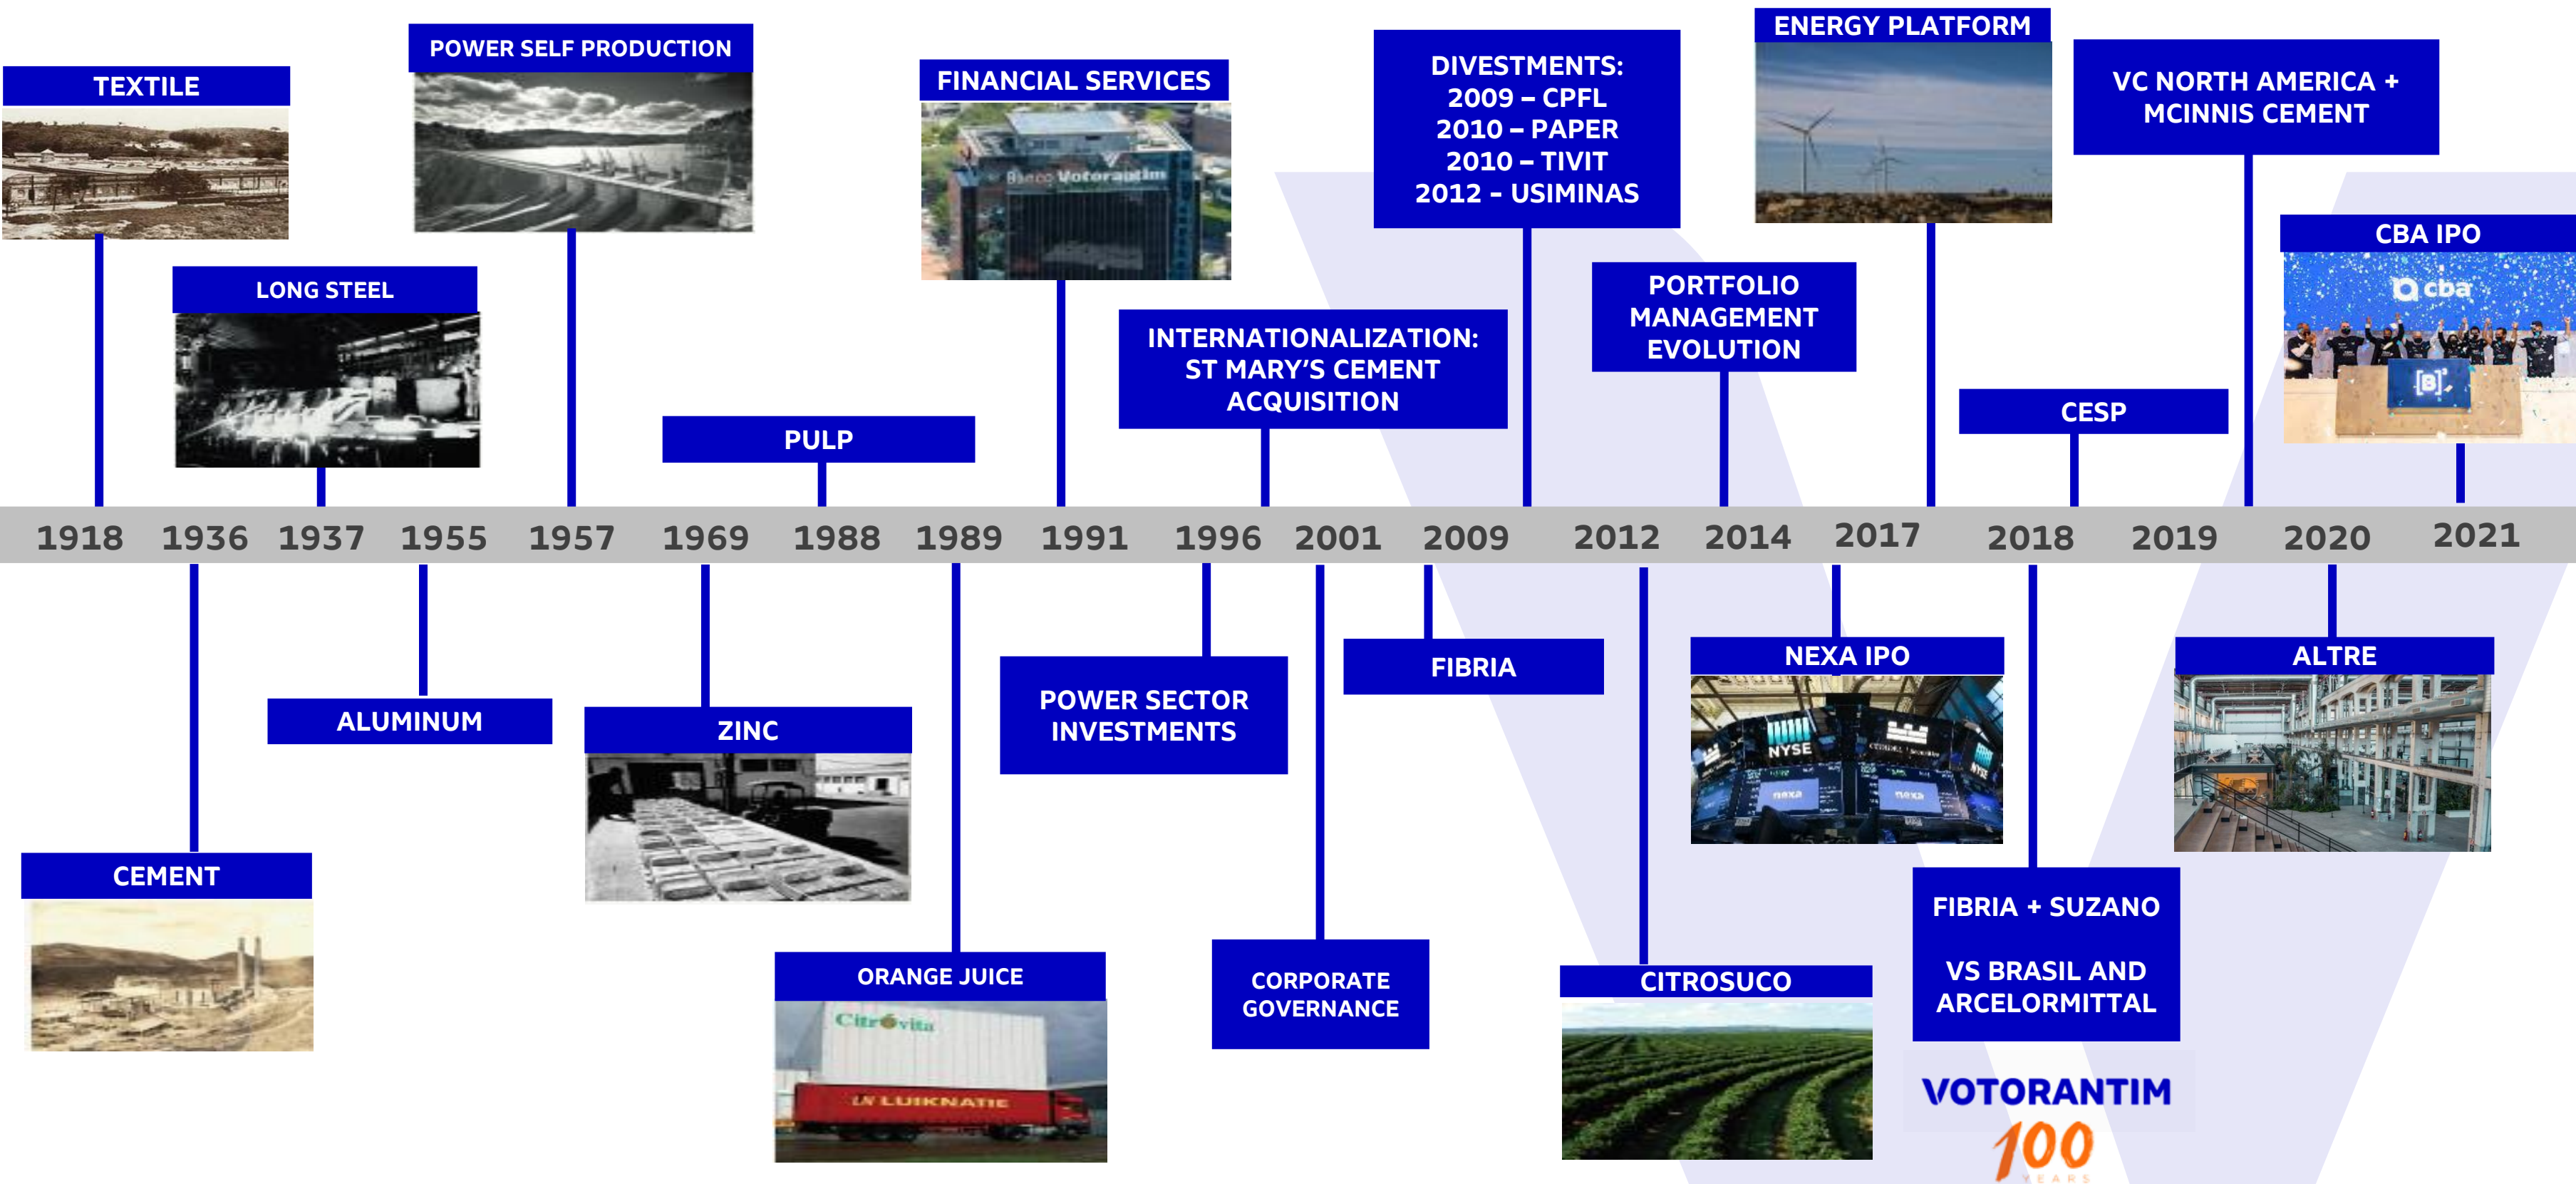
TEXTILE

POWER SELF PRODUCTION

FINANCIAL SERVICES

Banco Votorantim

DIVESTMENTS:
2009 – CPFL
2010 – PAPER
2010 – TIVIT
2012 - USIMINAS

ENERGY PLATFORM

VC NORTH AMERICA + MCINNIS CEMENT

CBA IPO

cba

[B]

LONG STEEL

INTERNATIONALIZATION: ST MARY'S CEMENT ACQUISITION

PORTFOLIO MANAGEMENT EVOLUTION

PULP

CESP

1918 1936 1937 1955 1957 1969 1988 1989 1991 1996 2001 2009 2012 2014 2017 2018 2019 2020 2021

FIBRIA

NEXA IPO

NYSE

nexa

ALTRE

ALUMINUM

ZINC

POWER SECTOR INVESTMENTS

CEMENT

FIBRIA + SUZANO

VS BRASIL AND ARCELORMITTAL

ORANGE JUICE

Citrovita

CORPORATE GOVERNANCE

CITROSUCO

VOTORANTIM
100
YEARS